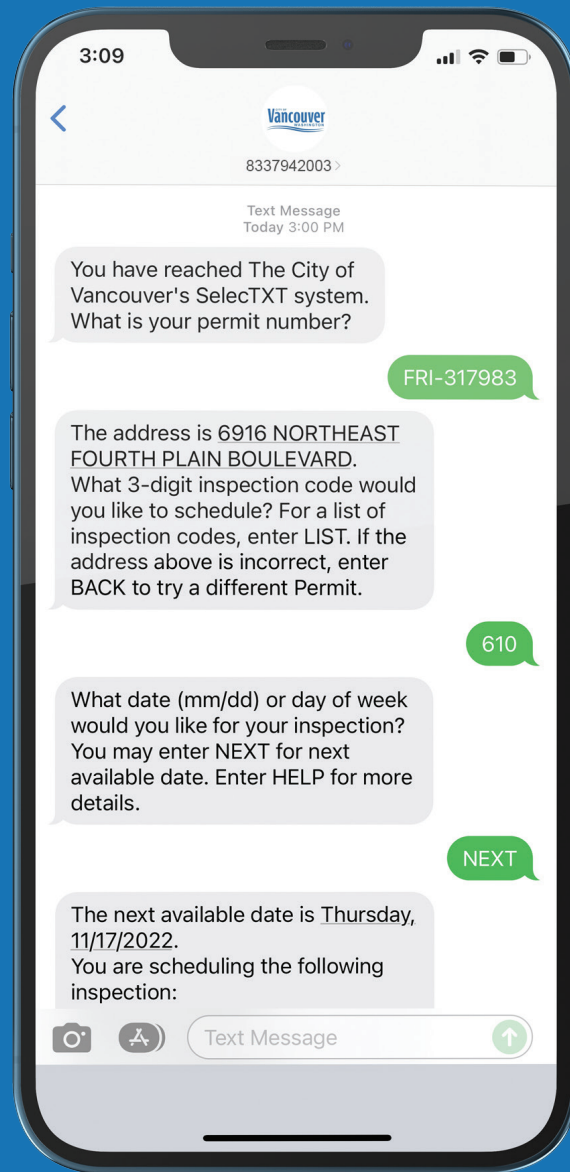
3:09

Vancouver
WASHINGTON

8337942003 >

Text Message
Today 3:00 PM

You have reached The City of Vancouver's SelecTXT system. What is your permit number?

FRI-317983

The address is 6916 NORTHEAST FOURTH PLAIN BOULEVARD. What 3-digit inspection code would you like to schedule? For a list of inspection codes, enter LIST. If the address above is incorrect, enter BACK to try a different Permit.

610

What date (mm/dd) or day of week would you like for your inspection? You may enter NEXT for next available date. Enter HELP for more details.

NEXT

The next available date is Thursday, 11/17/2022.
You are scheduling the following inspection:

Text Message